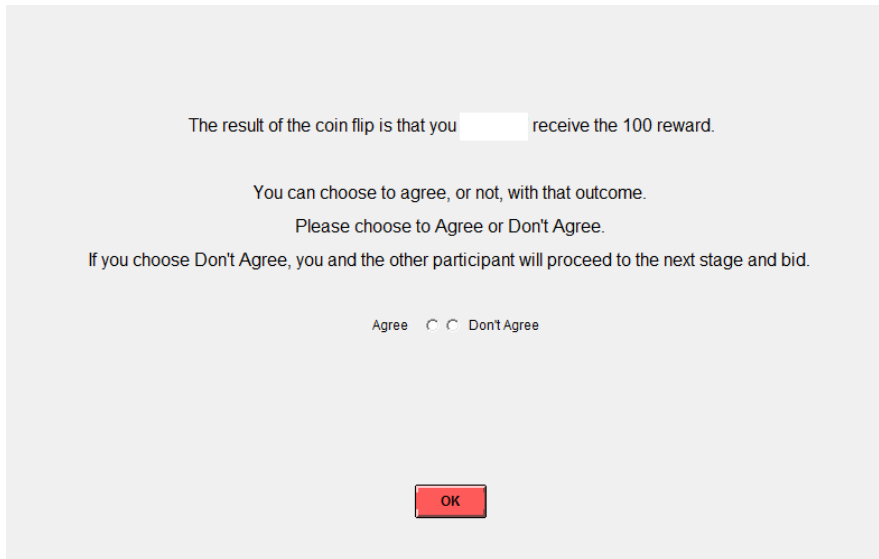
The result of the coin flip is that you receive the 100 reward.

You can choose to agree, or not, with that outcome.
Please choose to Agree or Don't Agree.
If you choose Don't Agree, you and the other participant will proceed to the next stage and bid.

Agree Don't Agree

OK